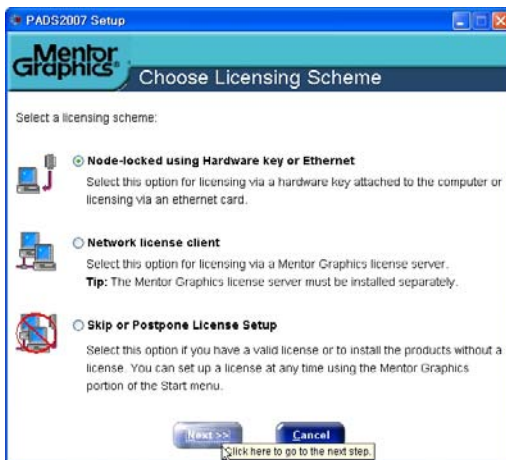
PADS2007 Setup

Mentor Graphics

Choose Licensing Scheme

Select a licensing scheme:

Node-locked using Hardware key or Ethernet

Select this option for licensing via a hardware key attached to the computer or licensing via an ethernet card.

Network license client

Select this option for licensing via a Mentor Graphics license server.

Tip: The Mentor Graphics license server must be installed separately.

Skip or Postpone License Setup

Select this option if you have a valid license or to install the products without a license. You can set up a license at any time using the Mentor Graphics portion of the Start menu.

Next >>

Cancel

Click here to go to the next step.